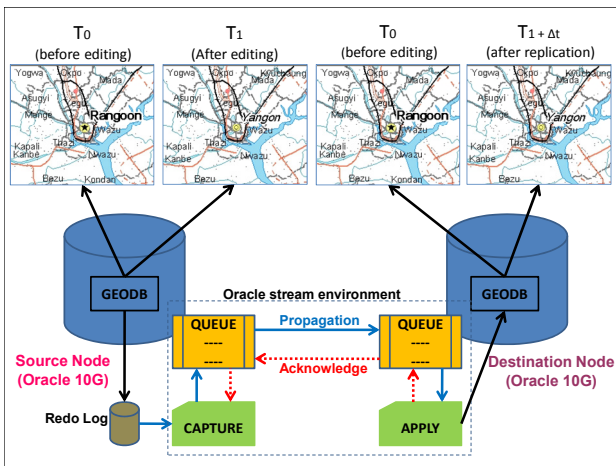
$T_0$
(before editing)

$T_1$
(After editing)

$T_0$
(before editing)

$T_{1+\Delta t}$
(after replication)

Yogwa Okpo Madà Kyubaung Asugyi Legu Mange Rangoon Wazu Kapali Kanbe Thazi Nwazu Bezu Kondan

Yogwa Okpo Madà Kyubaung Asugyi Legu Mange Yangon Wazu Kapali Kanbe Thazi Nwazu Bezu Kondan

Yogwa Okpo Madà Kyubaung Asugyi Legu Mange Rangoon Wazu Kapali Kanbe Thazi Nwazu Bezu Kondan

Yogwa Okpo Madà Kyubaung Asugyi Legu Mange Yangon Wazu Kapali Kanbe Thazi Nwazu Bezu Kondan

GEODB

Oracle stream environment

GEODB

QUEUE
----
----

Propagation

QUEUE
----
----

Source Node
(Oracle 10G)

Acknowledge

Destination Node
(Oracle 10G)

Redo Log

CAPTURE

APPLY